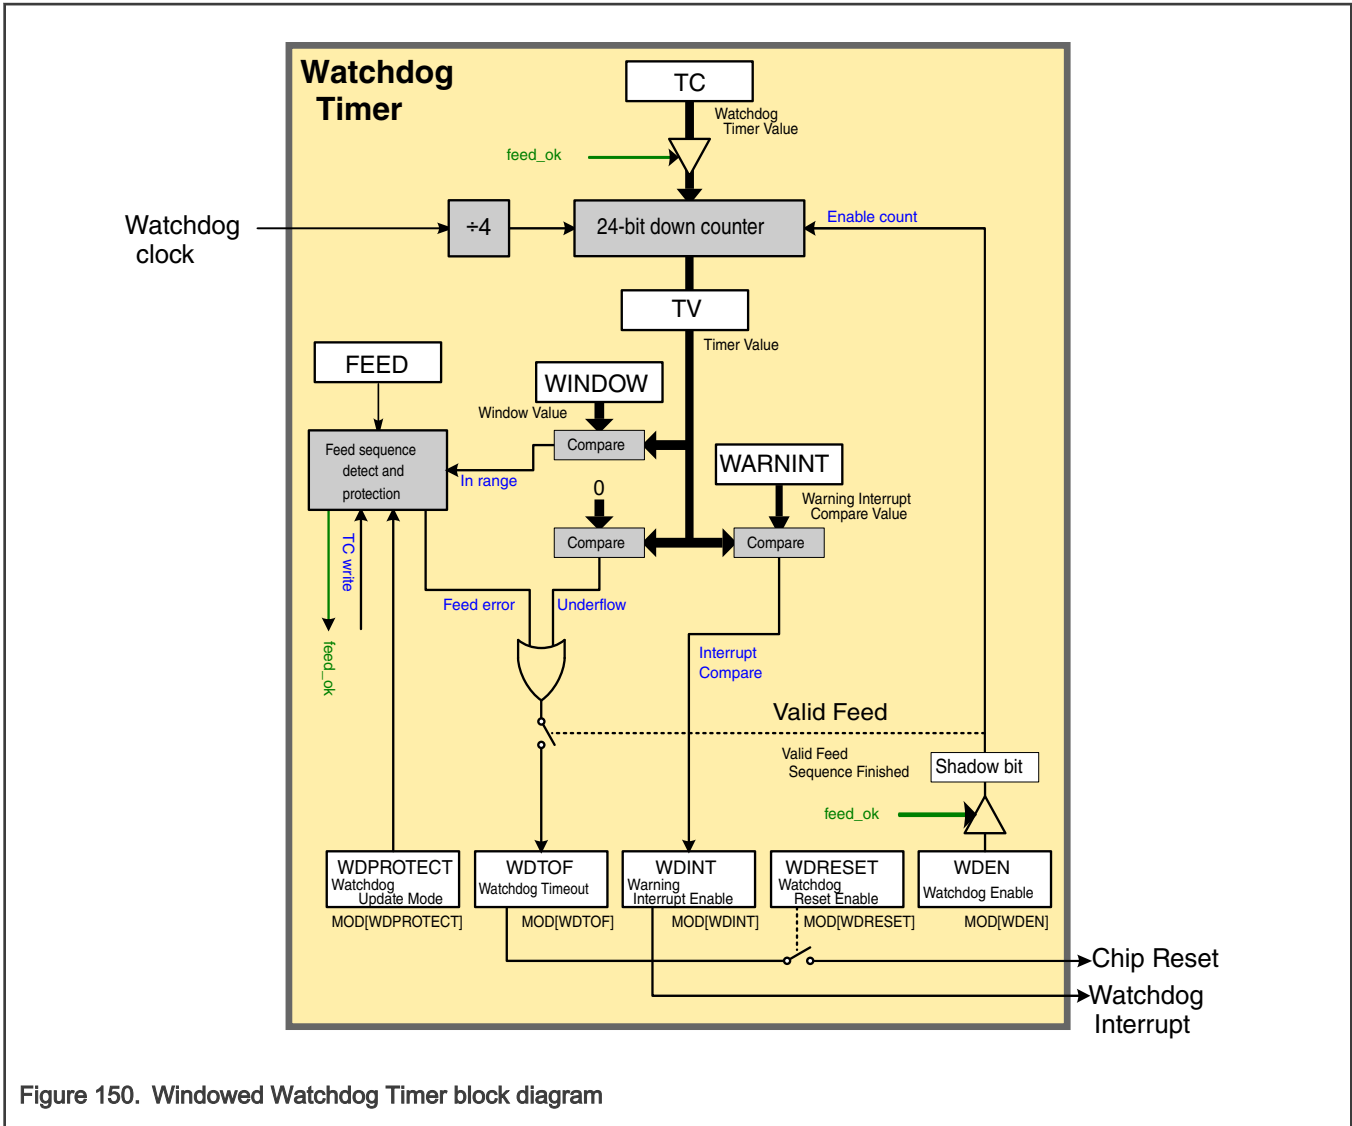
Watchdog Timer

TC

Watchdog Timer Value

feed_ok

Watchdog clock

÷4

24-bit down counter

Enable count

TV

Timer Value

FEED

WINDOW

Window Value

Compare

Feed sequence detect and protection

In range

WARNINT

0

Warning Interrupt Compare Value

Compare

Compare

TC write

feed_ok

Feed error

Underflow

Interrupt Compare

Valid Feed

Valid Feed Sequence Finished

Shadow bit

feed_ok

WDPROTECT
Watchdog Update Mode
MOD[WDPROTECT]

WDTOF
Watchdog Timeout
MOD[WDTOF]

WDINT
Warning Interrupt Enable
MOD[WDINT]

WDRESET
Watchdog Reset Enable
MOD[WDRESET]

WDEN
Watchdog Enable
MOD[WDEN]

Chip Reset

Watchdog Interrupt

Figure 150. Windowed Watchdog Timer block diagram